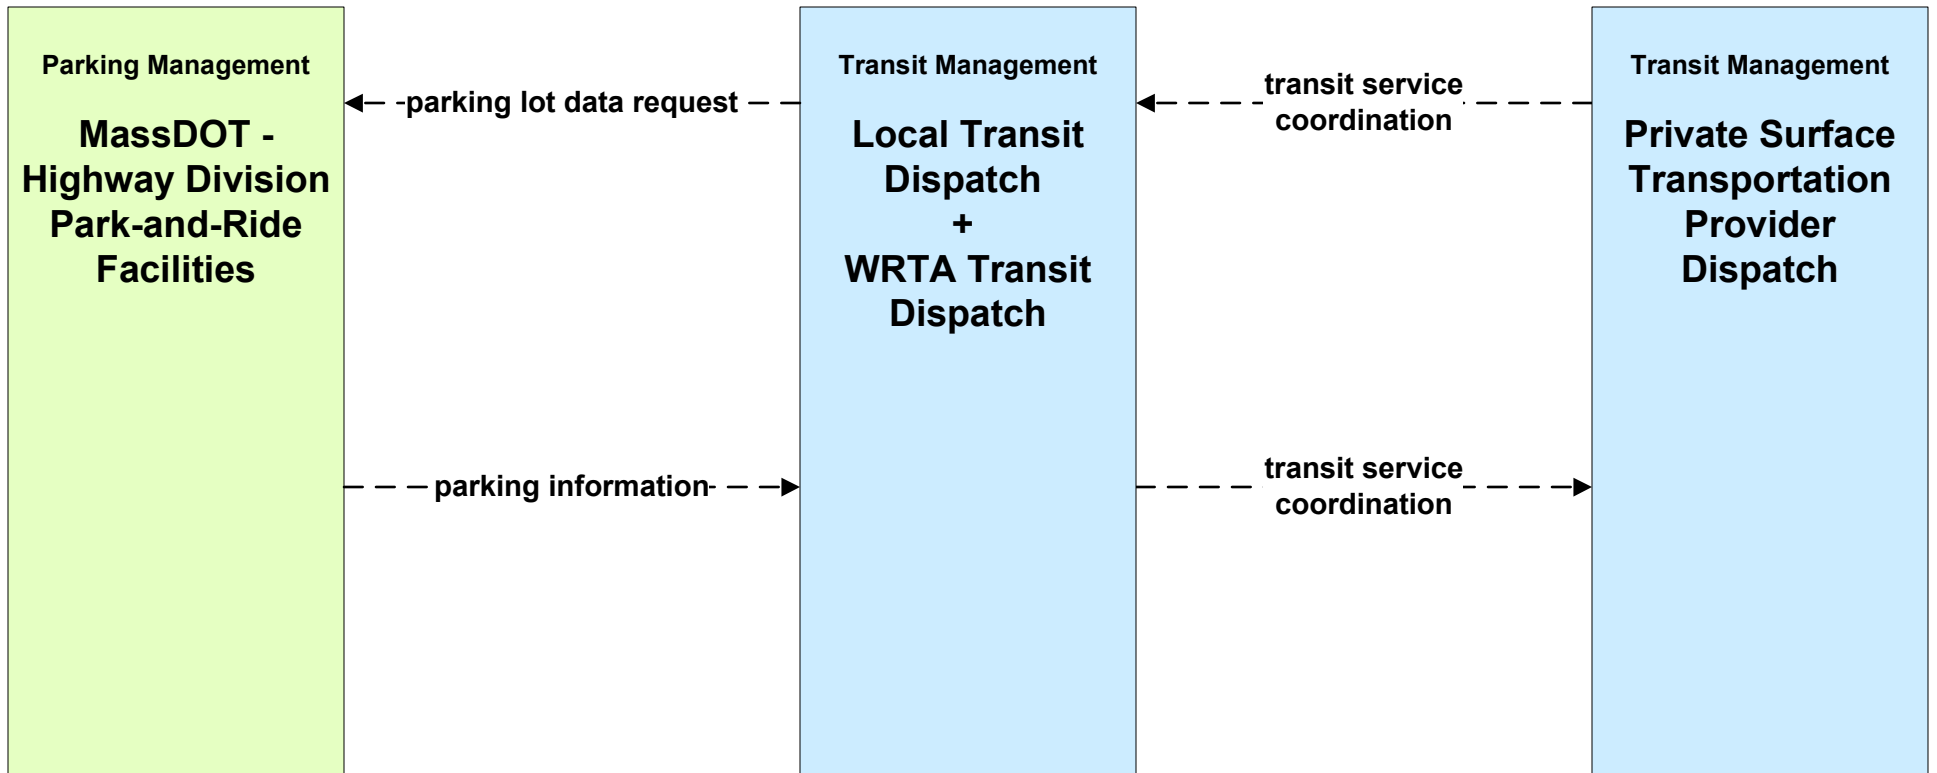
Parking Management

MassDOT - Highway Division Park-and-Ride Facilities

parking lot data request

parking information

Transit Management

Local Transit Dispatch + WRTA Transit Dispatch

transit service coordination

transit service coordination

Transit Management

Private Surface Transportation Provider Dispatch